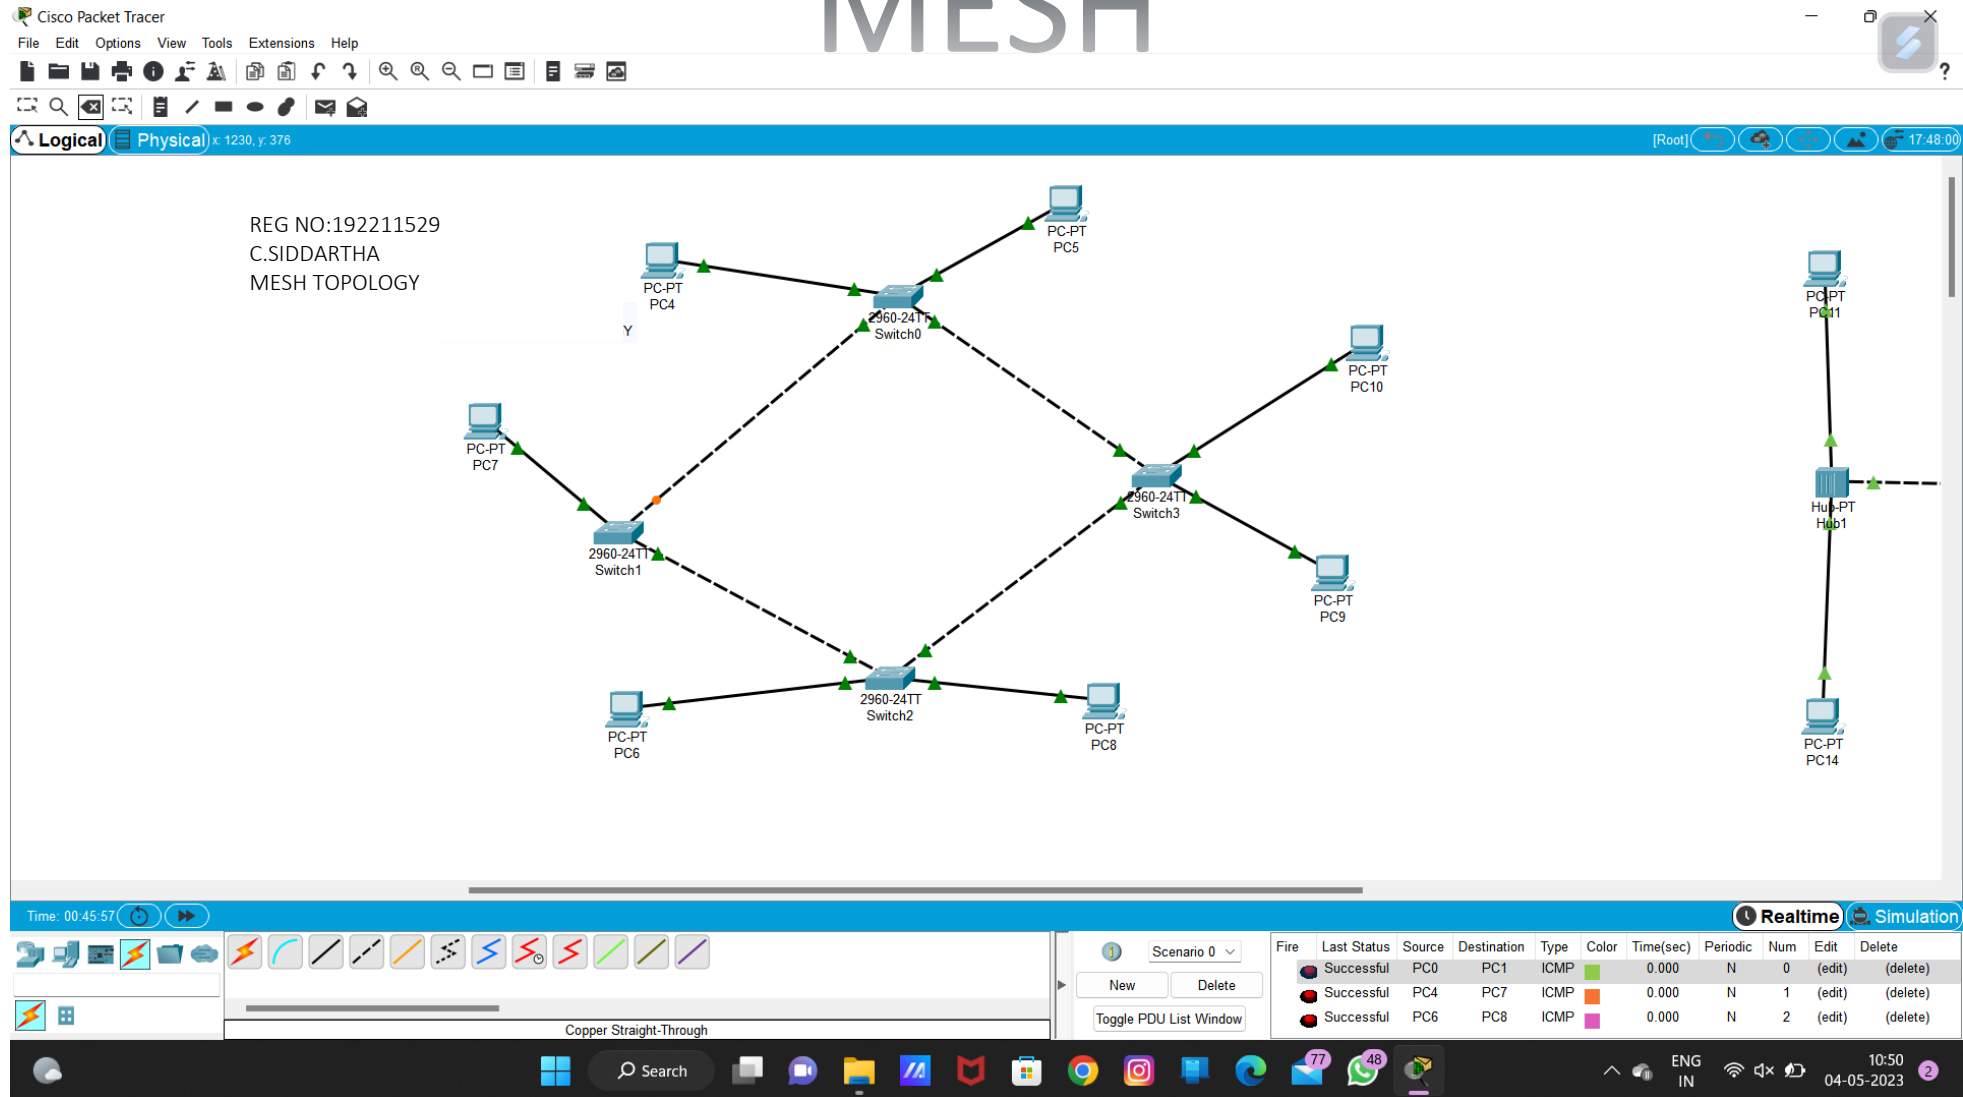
Cisco Packet Tracer

MESH

File Edit Options View Tools Extensions Help

Logical Physical x: 1230, y: 376

[Root] 17:48:00

REG NO:192211529
C.SIDDARTHA
MESH TOPOLOGY

Y

PC-PT
PC4

PC-PT
PC5

2960-24TT
Switch0

PC-PT
PC10

PC-PT
PC7

2960-24TT
Switch3

2960-24TT
Switch1

PC-PT
PC9

2960-24TT
Switch2

PC-PT
PC6

PC-PT
PC8

PC-PT
PC11

Hub-PT
Hub1

PC-PT
PC14

Time: 00:45:57

Realtime Simulation

Scenario 0

New Delete

Toggle PDU List Window

Copper Straight-Through

| Fire | Last Status | Source | Destination | Type | Color | Time(sec) | Periodic | Num | Edit | Delete |
|---|---|---|---|---|---|---|---|---|---|---|
| | Successful | PC0 | PC1 | ICMP | | 0.000 | N | 0 | (edit) | (delete) |
| | Successful | PC4 | PC7 | ICMP | | 0.000 | N | 1 | (edit) | (delete) |
| | Successful | PC6 | PC8 | ICMP | | 0.000 | N | 2 | (edit) | (delete) |

Search

77 48

ENG
IN

10:50
04-05-2023

2